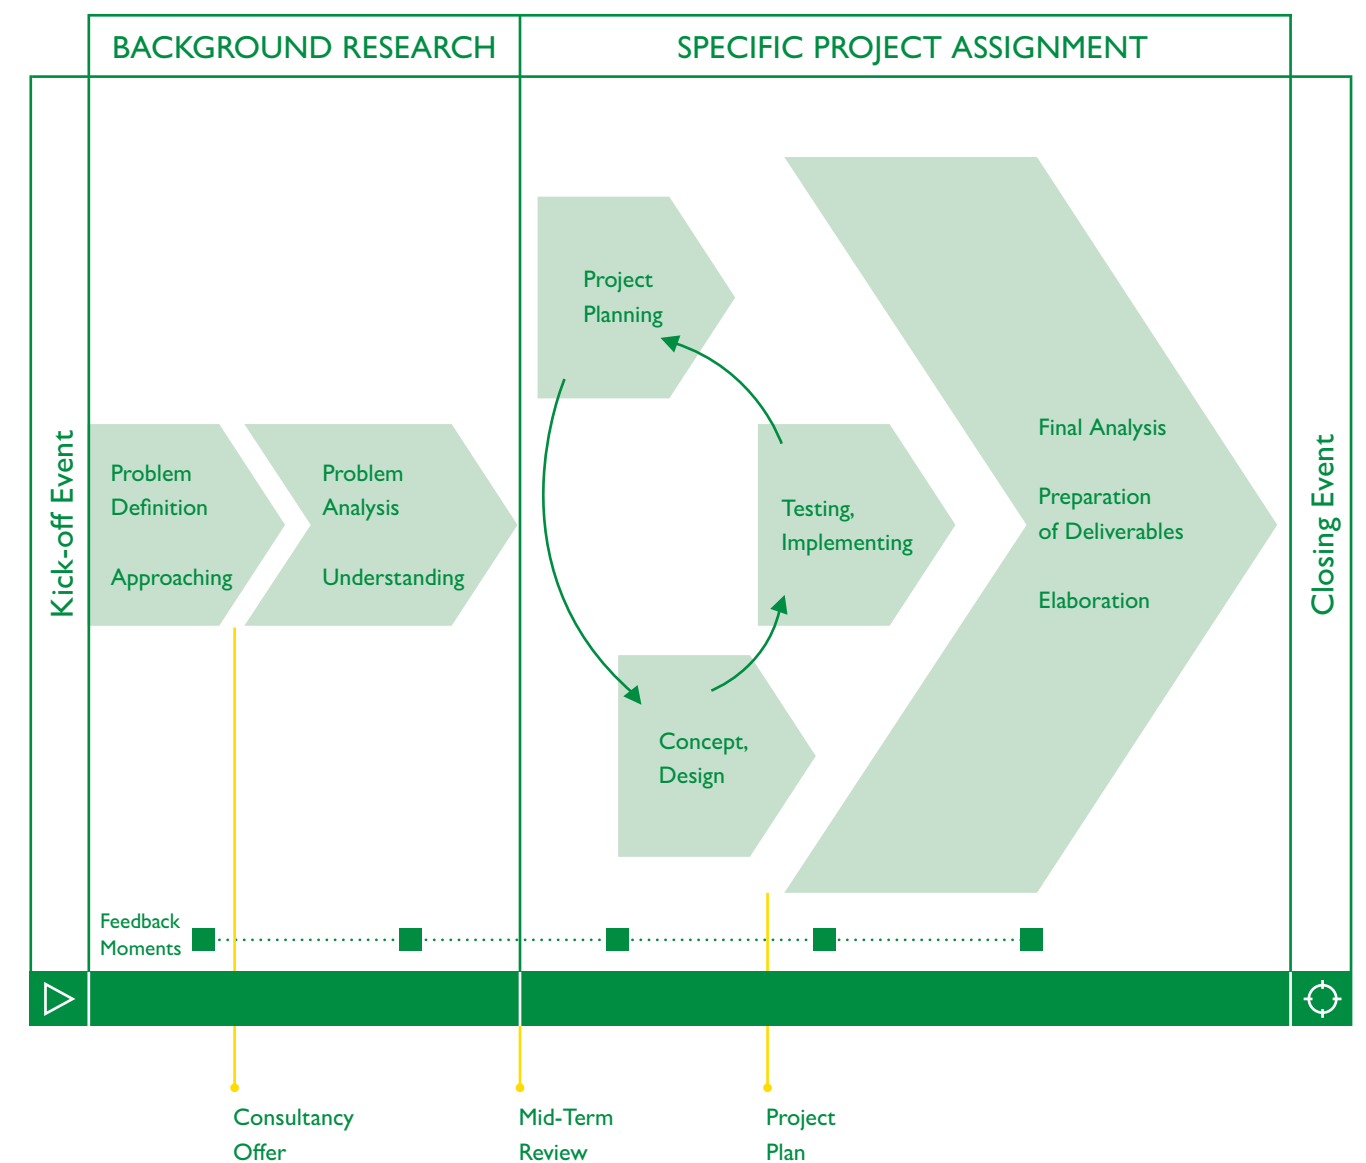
BACKGROUND RESEARCH

SPECIFIC PROJECT ASSIGNMENT

Kick-off Event

Problem Definition

Approaching

Problem Analysis

Understanding

Project Planning

Testing, Implementing

Concept, Design

Final Analysis

Preparation of Deliverables

Elaboration

Closing Event

Feedback Moments

Consultancy Offer

Mid-Term Review

Project Plan